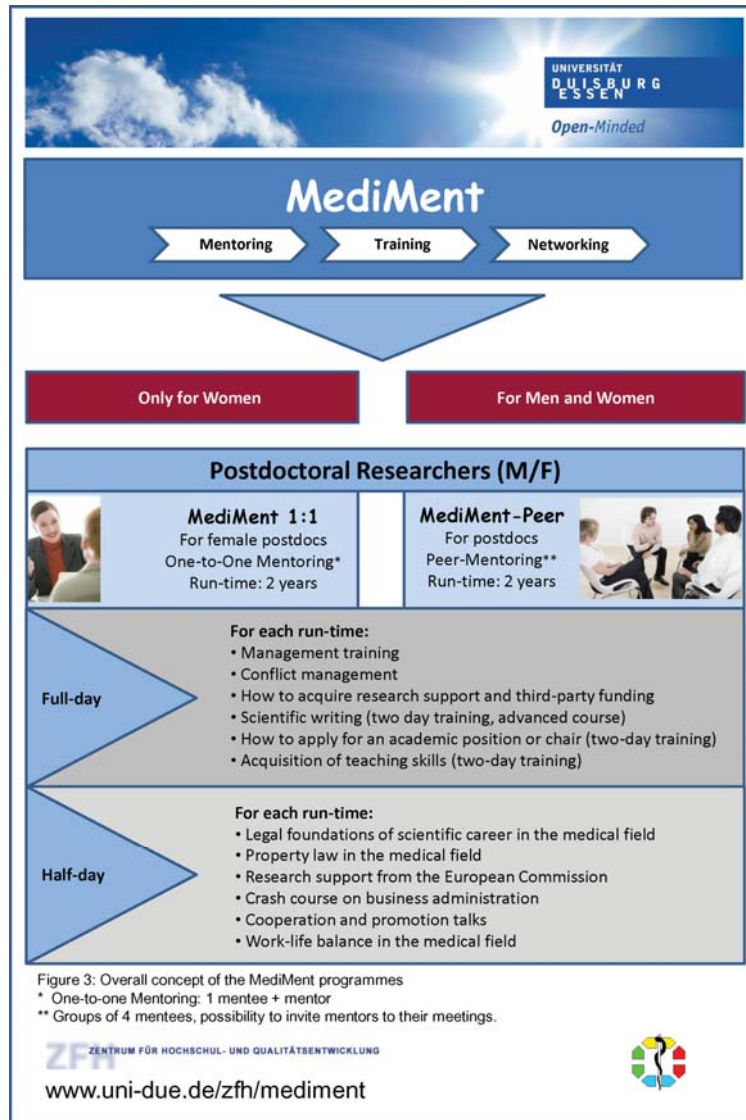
UNIVERSITÄT DUISBURG ESSEN

Open-Minded

MediMent

Mentoring

Training

Networking

Only for Women

For Men and Women

Postdoctoral Researchers (M/F)

MediMent 1:1
For female postdocs
One-to-One Mentoring*
Run-time: 2 years

MediMent-Peer
For postdocs
Peer-Mentoring**
Run-time: 2 years

Full-day

For each run-time:
• Management training
• Conflict management
• How to acquire research support and third-party funding
• Scientific writing (two day training, advanced course)
• How to apply for an academic position or chair (two-day training)
• Acquisition of teaching skills (two-day training)

Half-day

For each run-time:
• Legal foundations of scientific career in the medical field
• Property law in the medical field
• Research support from the European Commission
• Crash course on business administration
• Cooperation and promotion talks
• Work-life balance in the medical field

Figure 3: Overall concept of the MediMent programmes
* One-to-one Mentoring: 1 mentee + mentor
** Groups of 4 mentees, possibility to invite mentors to their meetings.

ZFH ZENTRUM FÜR HOCHSCHUL- UND QUALITÄTSENTWICKLUNG

www.uni-due.de/zfh/mediment